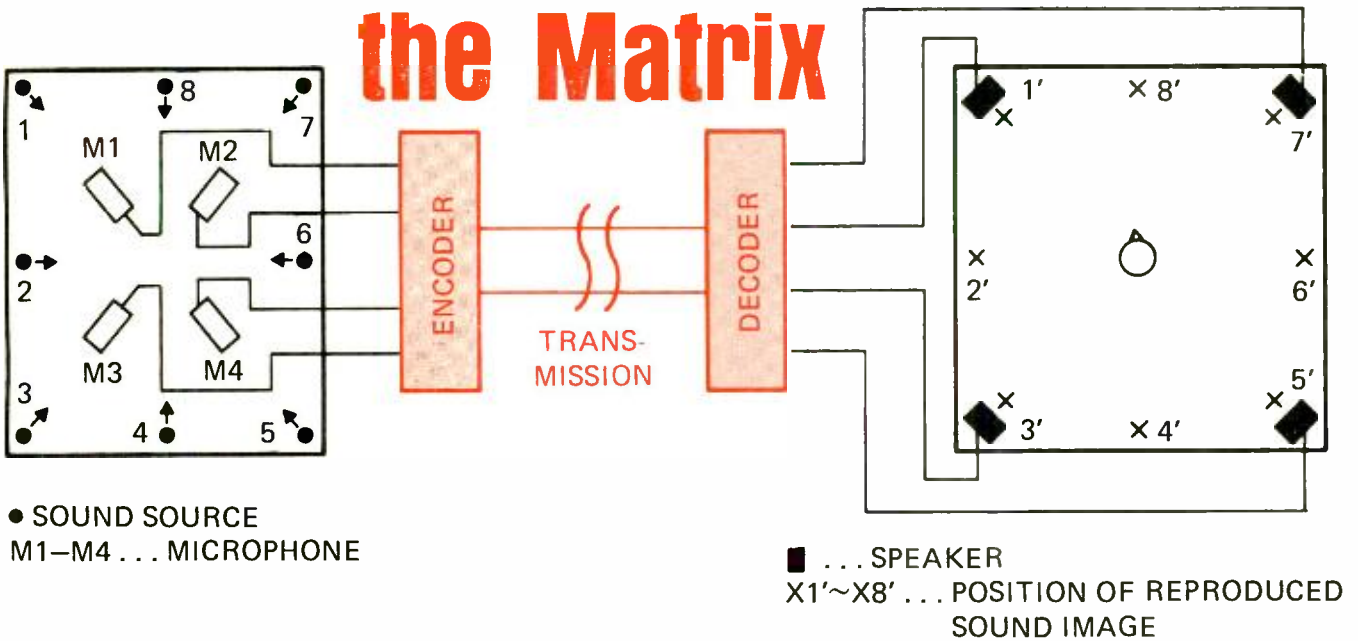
the Matrix

1
8
7
M1
M2
6
2
M3
M4
3
4
5

ENCODER
TRANS-MISSION
DECODER

1′
× 8′
7′
2′
6′
3′
× 4′
5′

● SOUND SOURCE
M1–M4 . . . MICROPHONE

▮ . . . SPEAKER
X1′~X8′ . . . POSITION OF REPRODUCED SOUND IMAGE